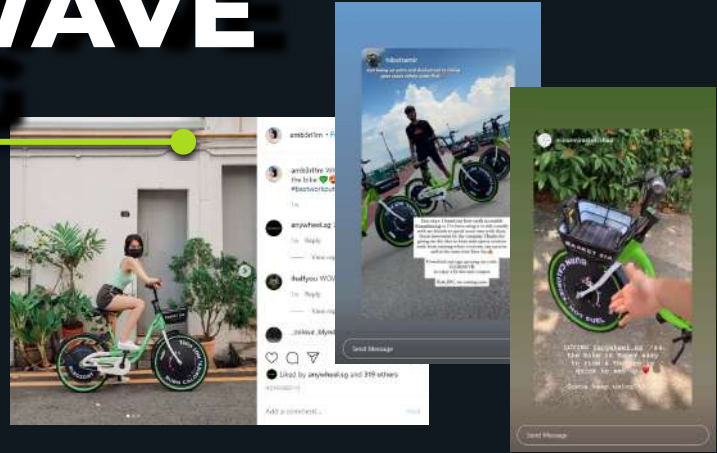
WAVE

ambistfirm • F

ambistfirm W the bike #bestworkout

1w

anywheel.sg

1w Reply

View rep

thefyou WOW

1w Reply

View rep

_roiaux_blyn

Liked by anywheel.sg and 319 others

Add a comment...

Post

hibxnamir

Send Message

Send Message